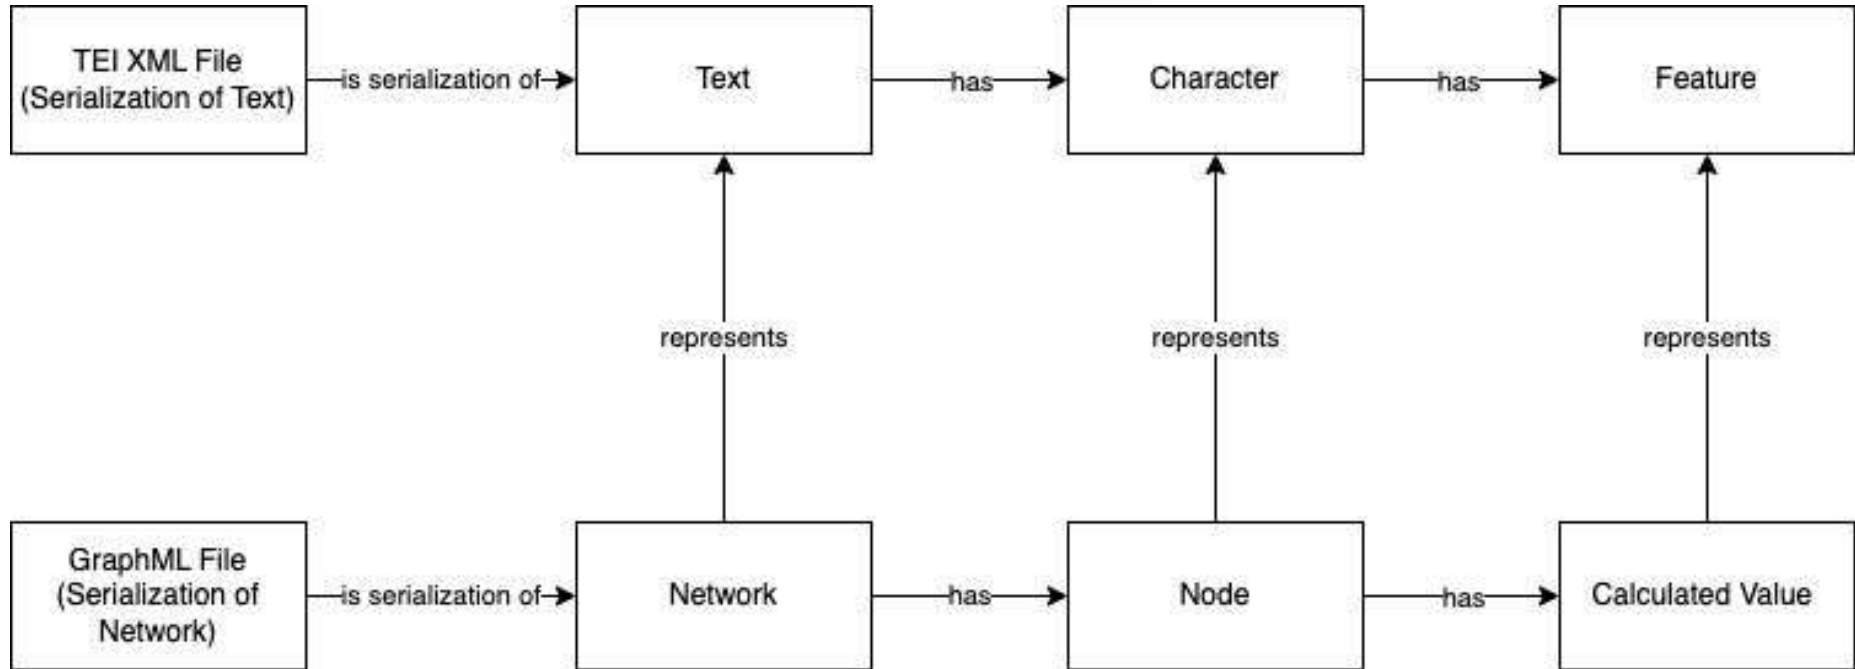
TEI XML File (Serialization of Text)

is serialization of

Text

has

Character

has

Feature

represents

represents

represents

GraphML File (Serialization of Network)

is serialization of

Network

has

Node

has

Calculated Value